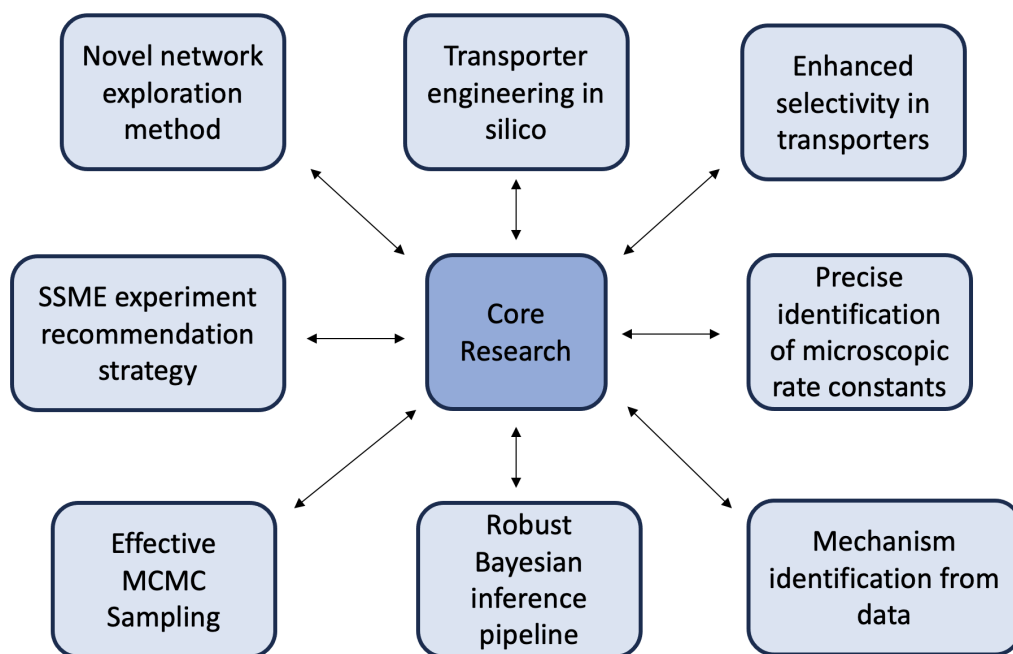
Novel network exploration method

Transporter engineering in silico

Enhanced selectivity in transporters

SSME experiment recommendation strategy

Core Research

Precise identification of microscopic rate constants

Effective MCMC Sampling

Robust Bayesian inference pipeline

Mechanism identification from data